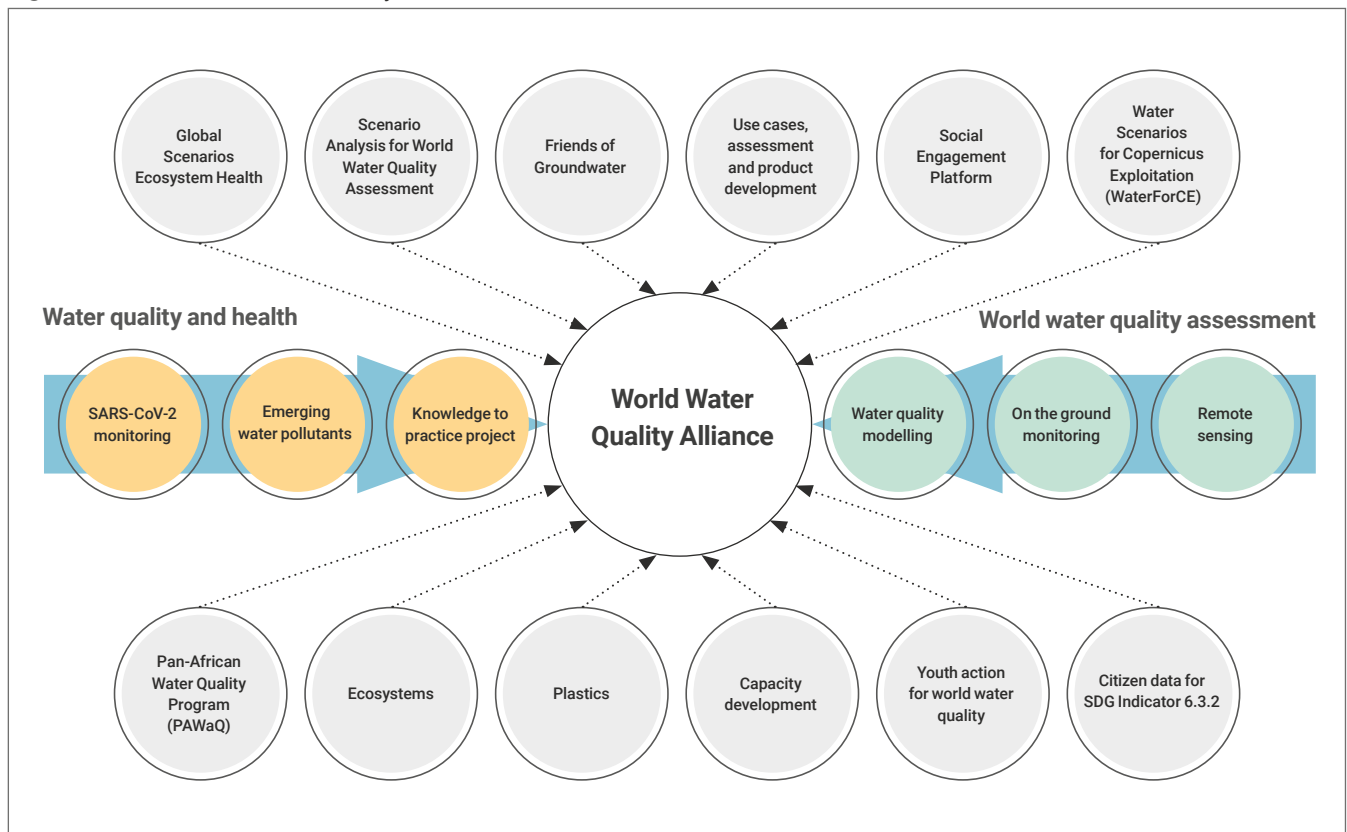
Global Scenarios Ecosystem Health

Scenario Analysis for World Water Quality Assessment

Friends of Groundwater

Use cases, assessment and product development

Social Engagement Platform

Water Scenarios for Copernicus Exploitation (WaterForCE)

Water quality and health

SARS-CoV-2 monitoring

Emerging water pollutants

Knowledge to practice project

World Water Quality Alliance

World water quality assessment

Water quality modelling

On the ground monitoring

Remote sensing

Pan-African Water Quality Program (PAWaQ)

Ecosystems

Plastics

Capacity development

Youth action for world water quality

Citizen data for SDG Indicator 6.3.2